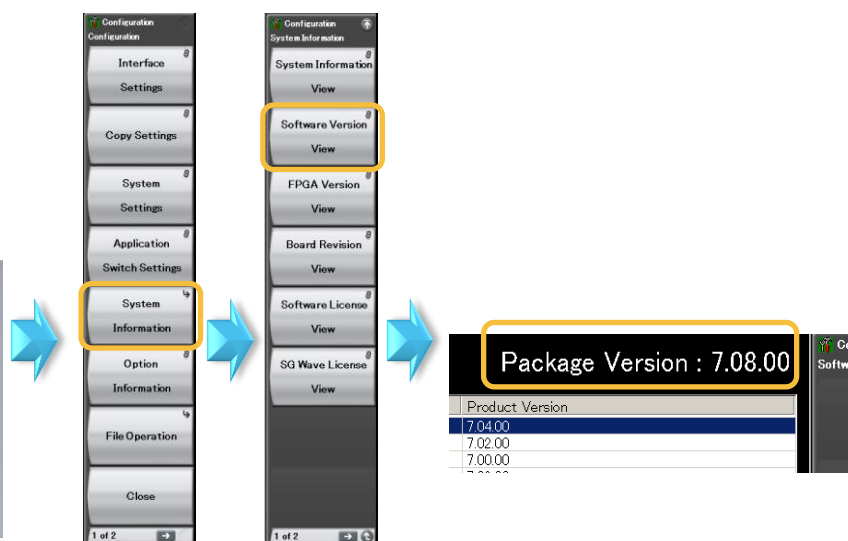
Configuration
Configuration

Interface Settings

Copy Settings

System Settings

Application Switch Settings

System Information

Option Information

File Operation

Close

1 of 2

Configuration
System Information

System Information View

Software Version View

FPGA Version View

Board Revision View

Software License View

SG Wave License View

1 of 2

Package Version : 7.08.00

| Product Version |
|---|
| 7.04.00 |
| 7.02.00 |
| 7.00.00 |
| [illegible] |

Co
Softw